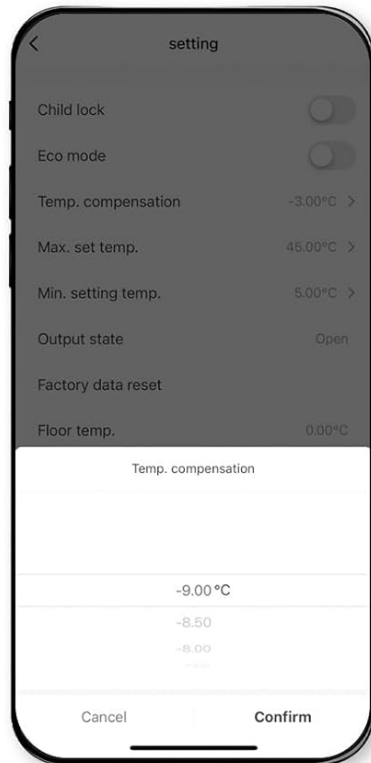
<

setting

Child lock

Eco mode

Temp. compensation -3.00°C >

Max. set temp. 45.00°C >

Min. setting temp. 5.00°C >

Output state Open

Factory data reset

Floor temp. 0.00°C

Temp. compensation

-9.00 °C

-8.50

-8.00

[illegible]

Cancel

Confirm